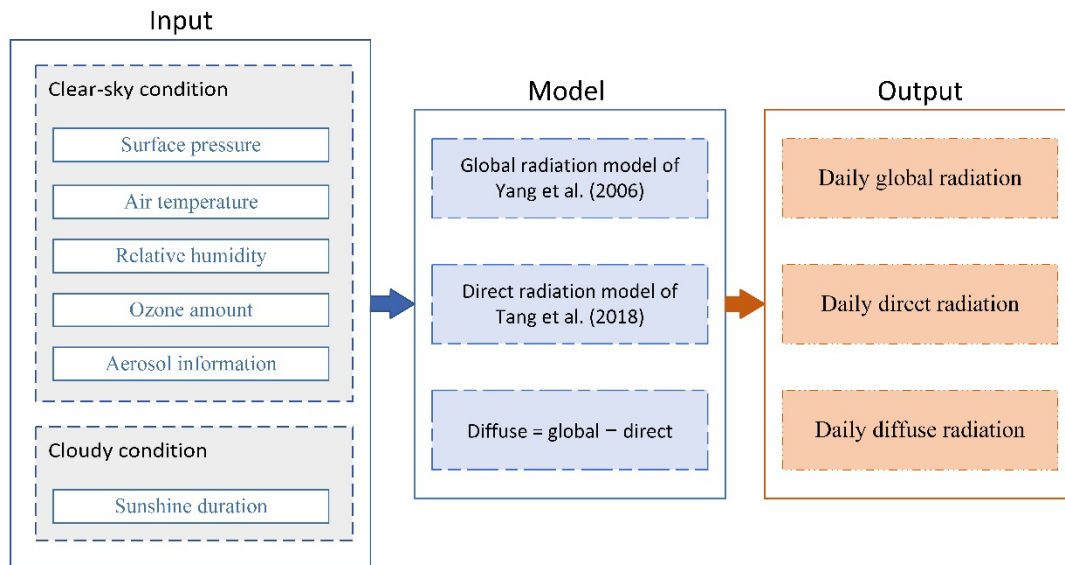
Input

Clear-sky condition

Surface pressure

Air temperature

Relative humidity

Ozone amount

Aerosol information

Cloudy condition

Sunshine duration

Model

Global radiation model of Yang et al. (2006)

Direct radiation model of Tang et al. (2018)

Diffuse = global − direct

Output

Daily global radiation

Daily direct radiation

Daily diffuse radiation